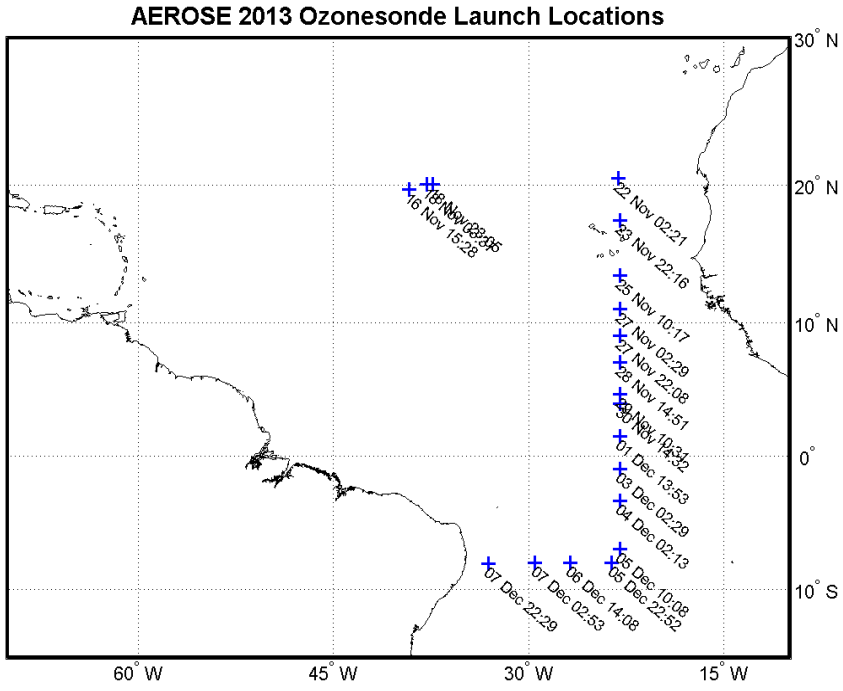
AEROSE 2013 Ozonesonde Launch Locations

30° N
20° N
10° N
0°
10° S

60° W
45° W
30° W
15° W

16 Nov 15:28
18 Nov 08:05
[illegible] Nov 03:36

22 Nov 02:21
23 Nov 22:16
25 Nov 10:17
27 Nov 02:29
27 Nov 22:08
28 Nov 14:51
30 Nov 10:31
30 Nov 14:32
01 Dec 13:53
03 Dec 02:29
04 Dec 02:13
05 Dec 10:08
05 Dec 22:52
06 Dec 14:08
07 Dec 02:53
07 Dec 22:29